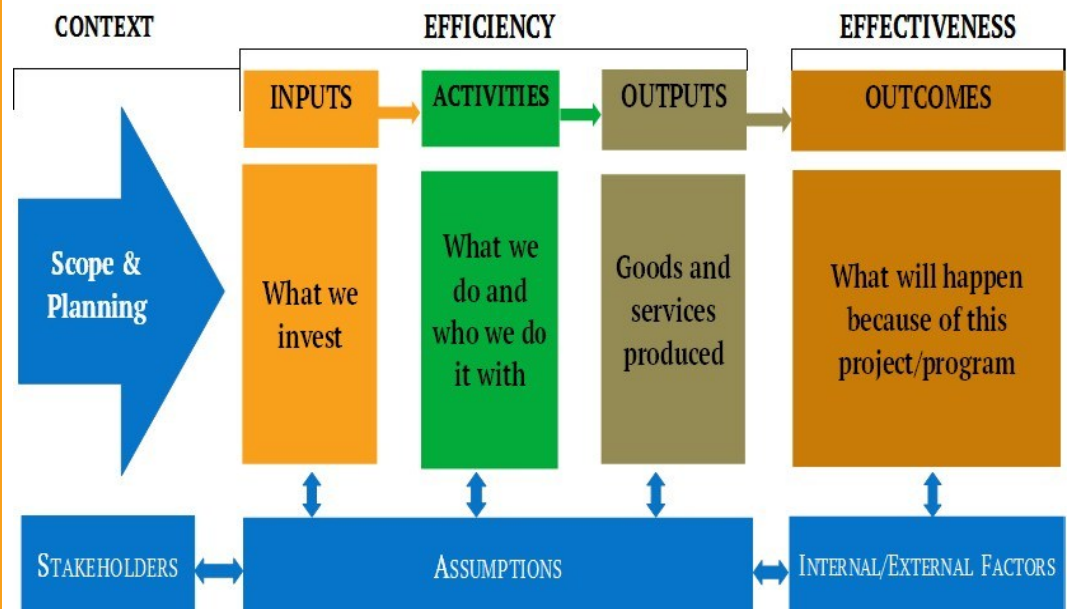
CONTEXT

EFFICIENCY

EFFECTIVENESS

INPUTS

ACTIVITIES

OUTPUTS

OUTCOMES

Scope & Planning

What we invest

What we do and who we do it with

Goods and services produced

What will happen because of this project/program

STAKEHOLDERS

ASSUMPTIONS

INTERNAL/EXTERNAL FACTORS